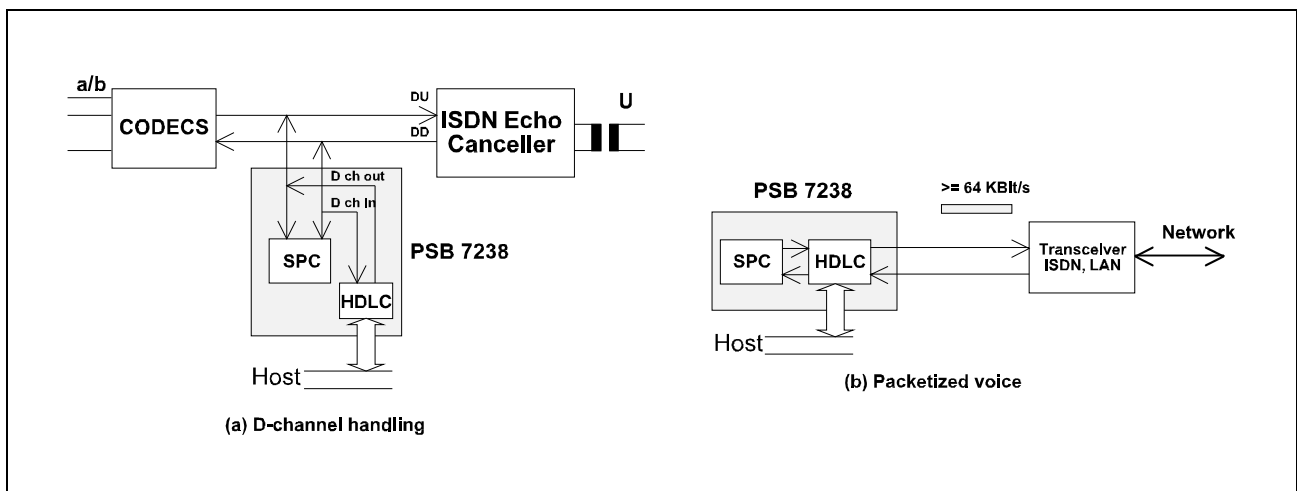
a/b

CODECS

DU

DD

ISDN Echo Canceller

U

D ch out

D ch in

SPC

PSB 7238

HDLC

Host

(a) D-channel handling

PSB 7238

>= 64 KBit/s

SPC

HDLC

Transceiver ISDN, LAN

Network

Host

(b) Packetized voice